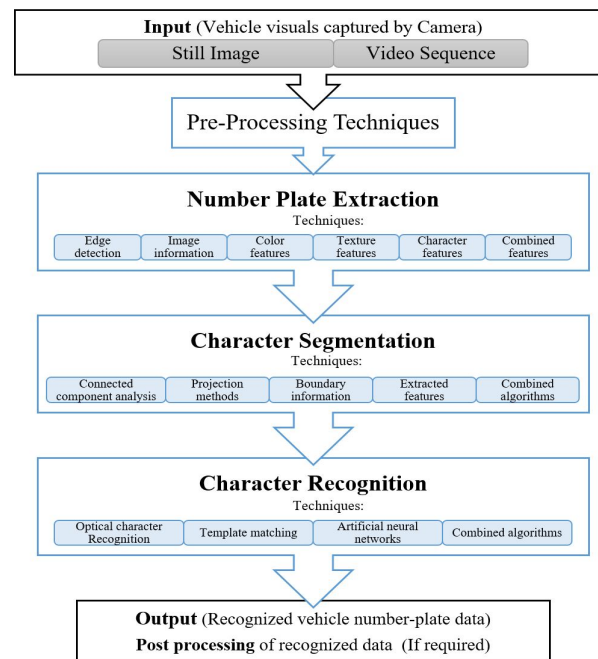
**Input** (Vehicle visuals captured by Camera)

Still Image | Video Sequence

Pre-Processing Techniques

**Number Plate Extraction**
Techniques:
Edge detection | Image information | Color features | Texture features | Character features | Combined features

**Character Segmentation**
Techniques:
Connected component analysis | Projection methods | Boundary information | Extracted features | Combined algorithms

**Character Recognition**
Techniques:
Optical character Recognition | Template matching | Artificial neural networks | Combined algorithms

**Output** (Recognized vehicle number-plate data)
**Post processing** of recognized data (If required)